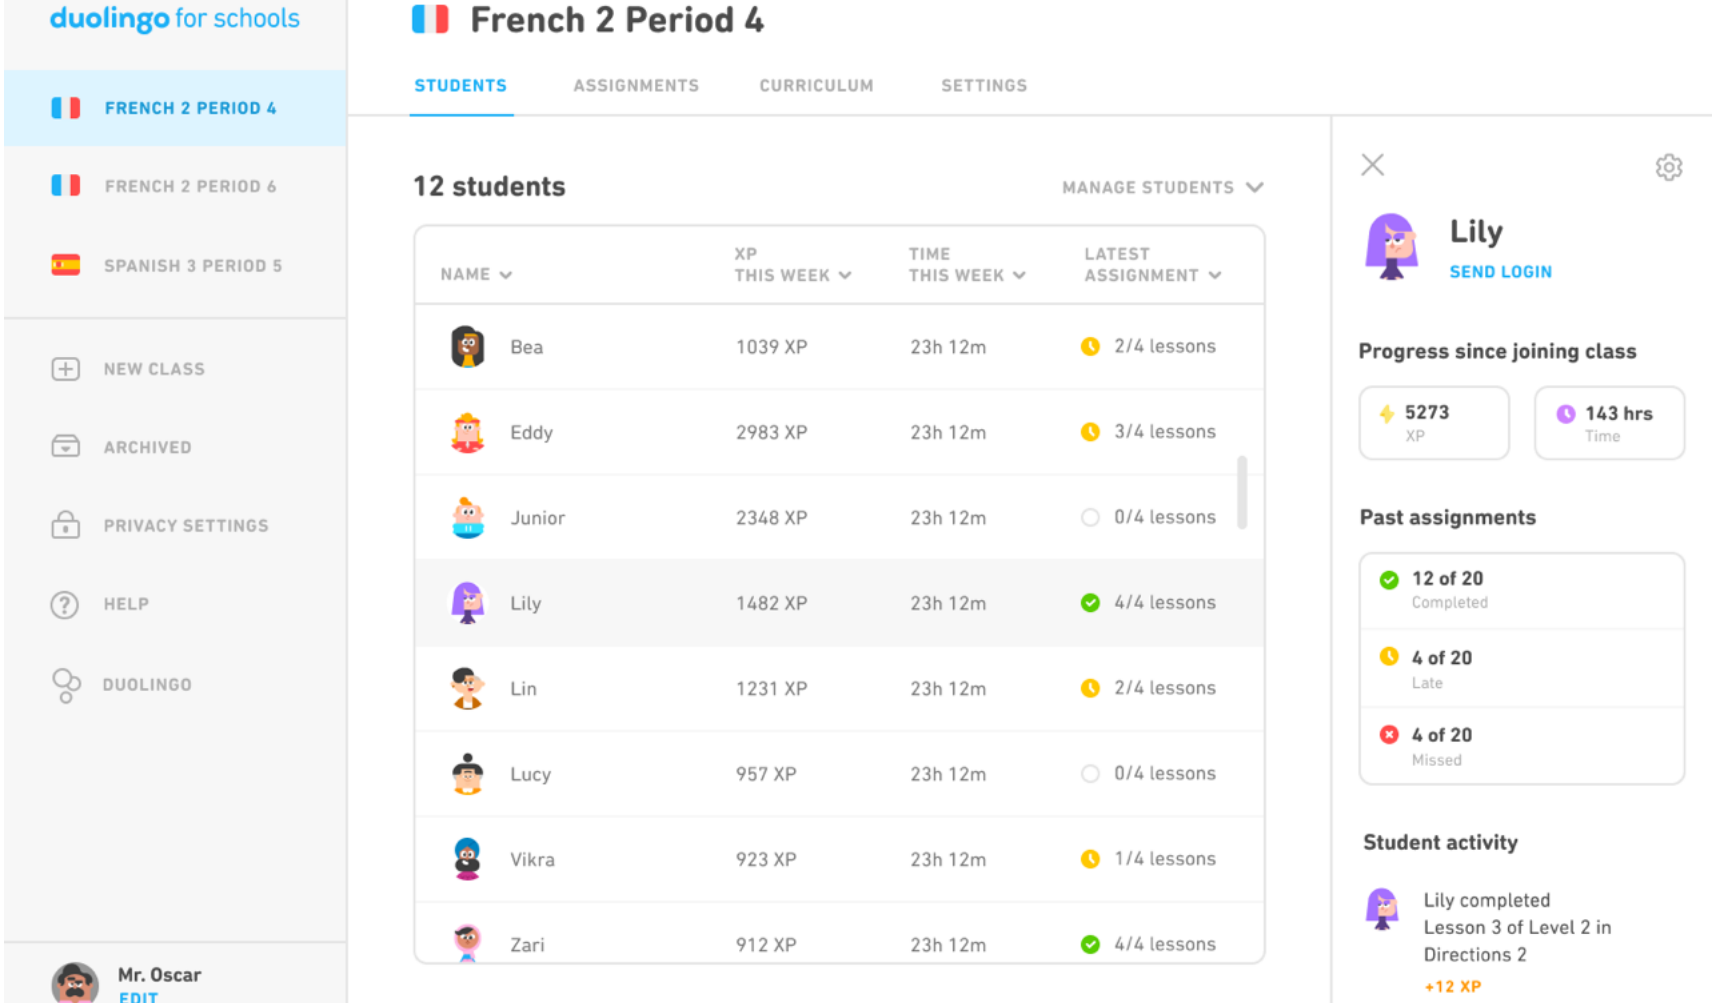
duolingo for schools

FRENCH 2 PERIOD 4

FRENCH 2 PERIOD 6

SPANISH 3 PERIOD 5

NEW CLASS

ARCHIVED

PRIVACY SETTINGS

HELP

DUOLINGO

Mr. Oscar
EDIT

French 2 Period 4

STUDENTS ASSIGNMENTS CURRICULUM SETTINGS

12 students

MANAGE STUDENTS

| NAME | XP THIS WEEK | TIME THIS WEEK | LATEST ASSIGNMENT |
|---|---|---|---|
| Bea | 1039 XP | 23h 12m | 2/4 lessons |
| Eddy | 2983 XP | 23h 12m | 3/4 lessons |
| Junior | 2348 XP | 23h 12m | 0/4 lessons |
| Lily | 1482 XP | 23h 12m | 4/4 lessons |
| Lin | 1231 XP | 23h 12m | 2/4 lessons |
| Lucy | 957 XP | 23h 12m | 0/4 lessons |
| Vikra | 923 XP | 23h 12m | 1/4 lessons |
| Zari | 912 XP | 23h 12m | 4/4 lessons |

Lily
SEND LOGIN

Progress since joining class

5273
XP

143 hrs
Time

Past assignments

12 of 20
Completed

4 of 20
Late

4 of 20
Missed

Student activity

Lily completed Lesson 3 of Level 2 in Directions 2
+12 XP